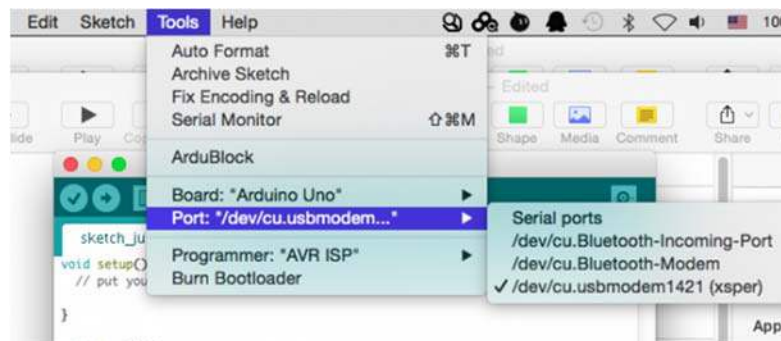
Edit Sketch Tools Help

10

Auto Format ⌘T
Archive Sketch
Fix Encoding & Reload
Serial Monitor ⇧⌘M

ArduBlock

Board: "Arduino Uno"
Port: "/dev/cu.usbmodem..."

Programmer: "AVR ISP"
Burn Bootloader

Serial ports
/dev/cu.Bluetooth-Incoming-Port
/dev/cu.Bluetooth-Modem
✓ /dev/cu.usbmodem1421 (xsper)

Edited

lide Play Co

Shape Media Comment Share

sketch_ju
void setup()
// put you

}

App